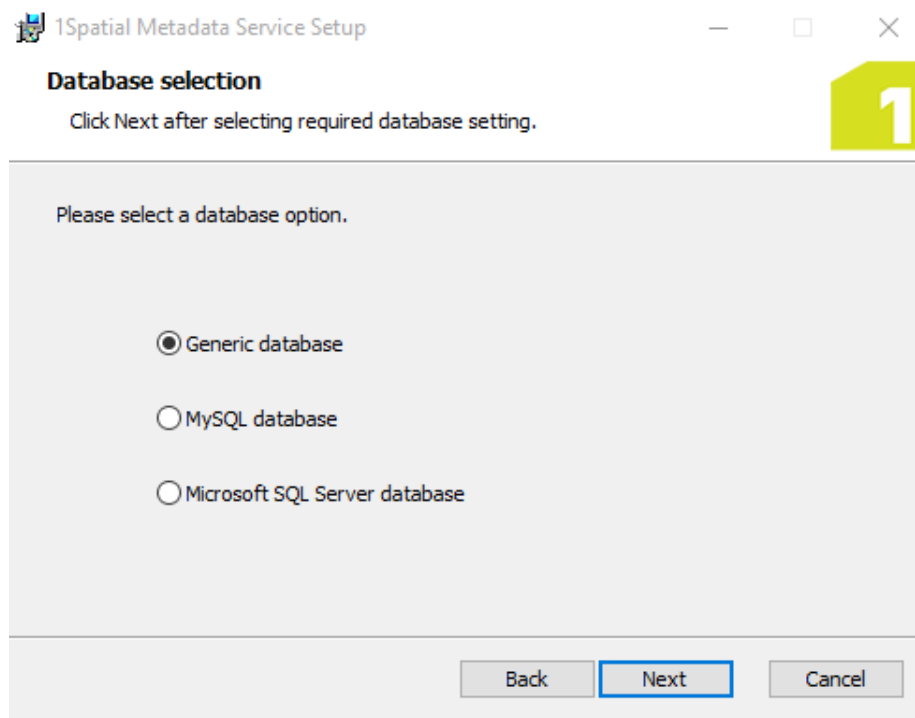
1Spatial Metadata Service Setup

Database selection

Click Next after selecting required database setting.

1

Please select a database option.

Generic database

MySQL database

Microsoft SQL Server database

Back Next Cancel